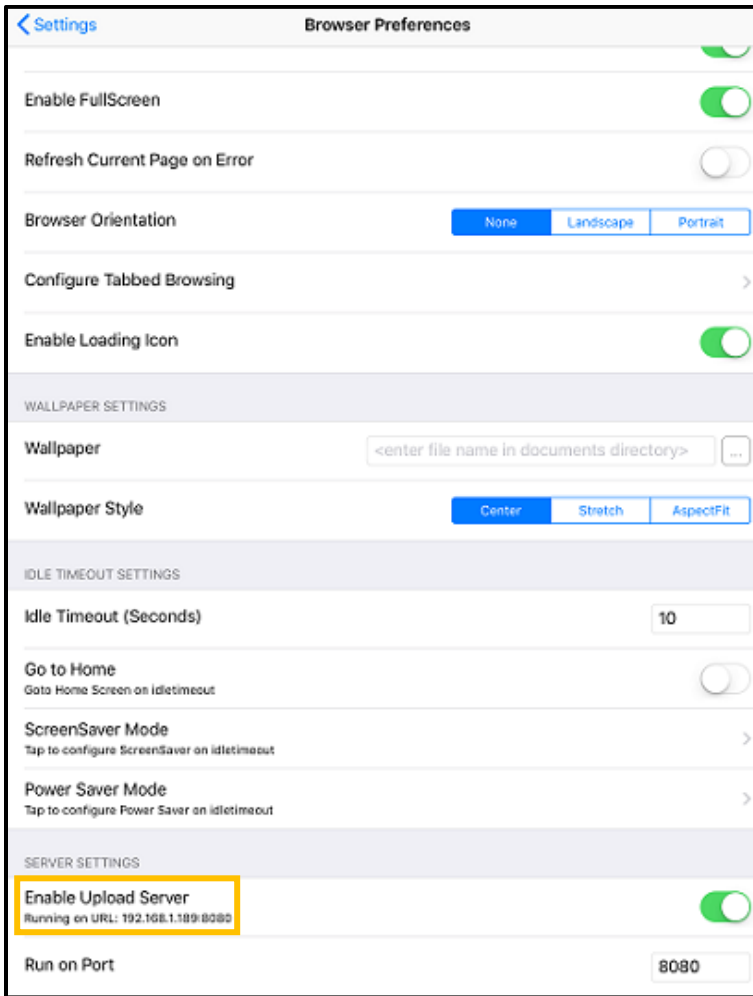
Settings
Browser Preferences

Enable FullScreen

Refresh Current Page on Error

Browser Orientation
None | Landscape | Portrait

Configure Tabbed Browsing

Enable Loading Icon

WALLPAPER SETTINGS

Wallpaper
<enter file name in documents directory>
...

Wallpaper Style
Center | Stretch | AspectFit

IDLE TIMEOUT SETTINGS

Idle Timeout (Seconds)
10

Go to Home
Goto Home Screen on idletimeout

ScreenSaver Mode
Tap to configure ScreenSaver on idletimeout

Power Saver Mode
Tap to configure Power Saver on idletimeout

SERVER SETTINGS

Enable Upload Server
Running on URL: 192.168.1.189:8080

Run on Port
8080